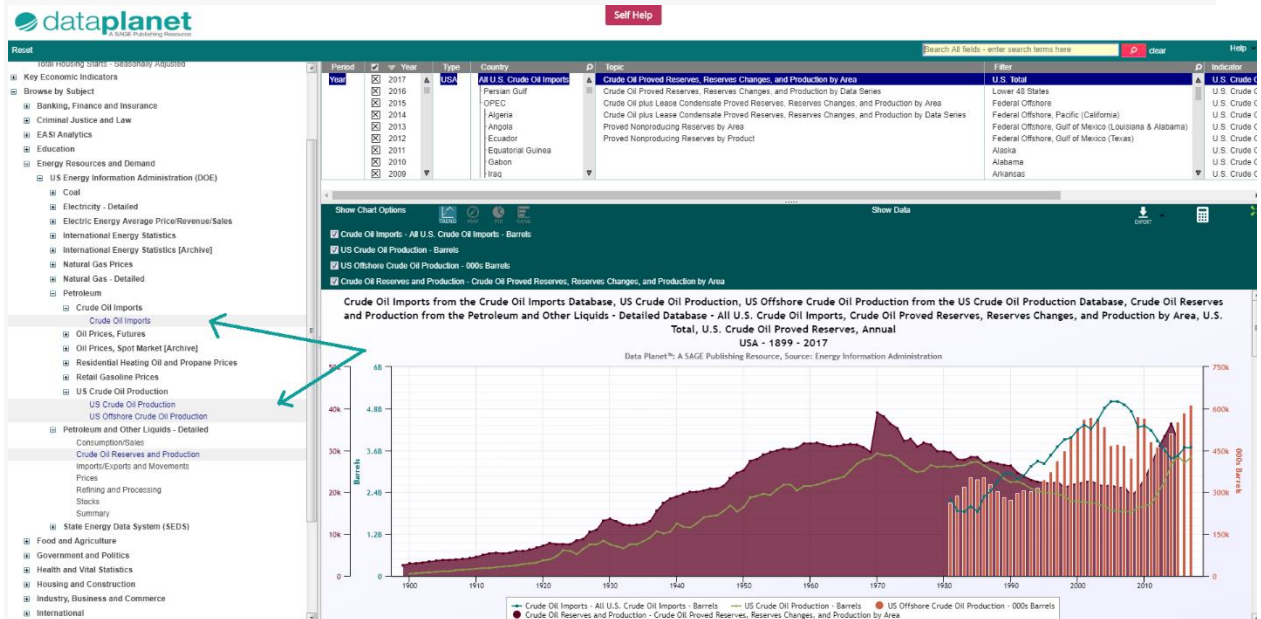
dataplanet
A SAGE Publishing Resource

Self Help

Reset

Search All fields - enter search terms here
clear
Help

Total Housing Starts - Seasonally Adjusted
Key Economic Indicators
Browse by Subject
Banking, Finance and Insurance
Criminal Justice and Law
EASI Analytics
Education
Energy Resources and Demand
US Energy Information Administration (DOE)
Coal
Electricity - Detailed
Electric Energy Average Price/Revenue/Sales
International Energy Statistics
International Energy Statistics [Archive]
Natural Gas Prices
Natural Gas - Detailed
Petroleum
Crude Oil Imports
Crude Oil Imports
Oil Prices, Futures
Oil Prices, Spot Market [Archive]
Residential Heating Oil and Propane Prices
Retail Gasoline Prices
US Crude Oil Production
US Crude Oil Production
US Offshore Crude Oil Production
Petroleum and Other Liquids - Detailed
Consumption/Sales
Crude Oil Reserves and Production
Imports/Exports and Movements
Prices
Refining and Processing
Stocks
Summary
State Energy Data System (SEDS)
Food and Agriculture
Government and Politics
Health and Vital Statistics
Housing and Construction
Industry, Business and Commerce
International

| Period | Year | Type | Country | Topic | Filter | Indicator |
|---|---|---|---|---|---|---|
| Year | 2017 | USA | All U.S. Crude Oil Imports | Crude Oil Proved Reserves, Reserves Changes, and Production by Area | U.S. Total | U.S. Crude O |
| | 2016 | | Persian Gulf | Crude Oil Proved Reserves, Reserves Changes, and Production by Data Series | Lower 48 States | U.S. Crude O |
| | 2015 | | OPEC | Crude Oil plus Lease Condensate Proved Reserves, Reserves Changes, and Production by Area | Federal Offshore | U.S. Crude O |
| | 2014 | | Algeria | Crude Oil plus Lease Condensate Proved Reserves, Reserves Changes, and Production by Data Series | Federal Offshore, Pacific (California) | U.S. Crude O |
| | 2013 | | Angola | Proved Nonproducing Reserves by Area | Federal Offshore, Gulf of Mexico (Louisiana & Alabama) | U.S. Crude O |
| | 2012 | | Ecuador | Proved Nonproducing Reserves by Product | Federal Offshore, Gulf of Mexico (Texas) | U.S. Crude O |
| | 2011 | | Equatorial Guinea | | Alaska | U.S. Crude O |
| | 2010 | | Gabon | | Alabama | U.S. Crude O |
| | 2009 | | Iraq | | Arkansas | U.S. Crude O |

Show Chart Options
TREND MAP PIE RANK
Show Data
EXPORT

Crude Oil Imports - All U.S. Crude Oil Imports - Barrels
US Crude Oil Production - Barrels
US Offshore Crude Oil Production - 000s Barrels
Crude Oil Reserves and Production - Crude Oil Proved Reserves, Reserves Changes, and Production by Area

Crude Oil Imports from the Crude Oil Imports Database, US Crude Oil Production, US Offshore Crude Oil Production from the US Crude Oil Production Database, Crude Oil Reserves and Production from the Petroleum and Other Liquids - Detailed Database - All U.S. Crude Oil Imports, Crude Oil Proved Reserves, Reserves Changes, and Production by Area, U.S. Total, U.S. Crude Oil Proved Reserves, Annual
USA - 1899 - 2017
Data Planet™: A SAGE Publishing Resource, Source: Energy Information Administration

50k 40k 30k 20k 10k 0
6B 4.8B 3.6B 2.4B 1.2B 0
Barrels
750k 600k 450k 300k 150k 0
000s Barrels
1900 1910 1920 1930 1940 1950 1960 1970 1980 1990 2000 2010

Crude Oil Imports - All U.S. Crude Oil Imports - Barrels
US Crude Oil Production - Barrels
US Offshore Crude Oil Production - 000s Barrels
Crude Oil Reserves and Production - Crude Oil Proved Reserves, Reserves Changes, and Production by Area